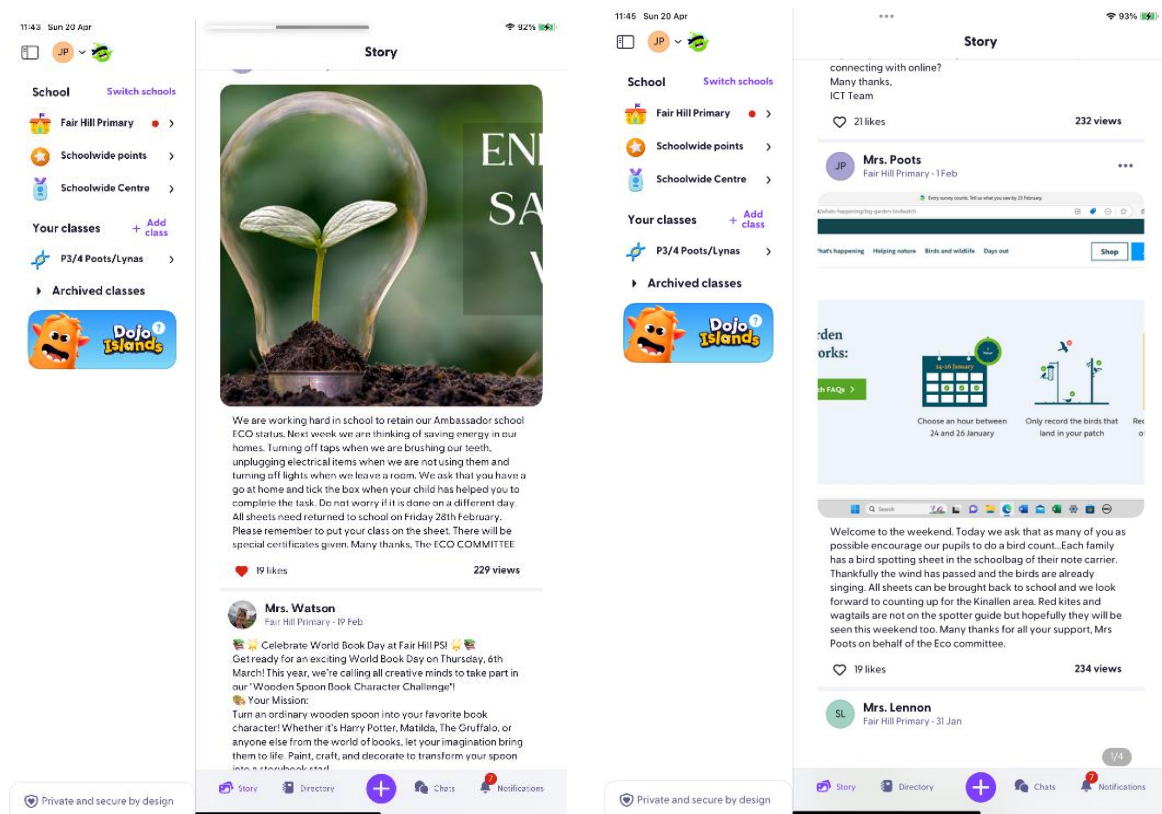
11:43 Sun 20 Apr

JP

School Switch schools

Fair Hill Primary

Schoolwide points

Schoolwide Centre

Your classes + Add class

P3/4 Poots/Lynas

Archived classes

Dojo Islands

Private and secure by design

92%

Story

ENI
SA
V

We are working hard in school to retain our Ambassador school ECO status. Next week we are thinking of saving energy in our homes. Turning off taps when we are brushing our teeth, unplugging electrical items when we are not using them and turning off lights when we leave a room. We ask that you have a go at home and tick the box when your child has helped you to complete the task. Do not worry if it is done on a different day. All sheets need returned to school on Friday 28th February. Please remember to put your class on the sheet. There will be special certificates given. Many thanks, The ECO COMMITTEE

19 likes 229 views

Mrs. Watson
Fair Hill Primary · 19 Feb

Celebrate World Book Day at Fair Hill PS!
Get ready for an exciting World Book Day on Thursday, 6th March! This year, we're calling all creative minds to take part in our "Wooden Spoon Book Character Challenge"!
Your Mission:
Turn an ordinary wooden spoon into your favorite book character! Whether it's Harry Potter, Matilda, The Gruffalo, or anyone else from the world of books, let your imagination bring them to life. Paint, craft, and decorate to transform your spoon into a storybook stad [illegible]

Story Directory Chats 7 Notifications

11:45 Sun 20 Apr

JP

School Switch schools

Fair Hill Primary

Schoolwide points

Schoolwide Centre

Your classes + Add class

P3/4 Poots/Lynas

Archived classes

Dojo Islands

Private and secure by design

93%

Story

connecting with online?
Many thanks,
ICT Team

21 likes 232 views

JP Mrs. Poots
Fair Hill Primary · 1 Feb

Every survey counts. Tell us what you saw by 23 February.

/whats-happening/big-garden-birdwatch

What's happening Helping nature Birds and wildlife Days out Shop

rden
orks:

h FAQs >

24-26 January

Choose an hour between 24 and 26 January

Only record the birds that land in your patch

Re

Search

Welcome to the weekend. Today we ask that as many of you as possible encourage our pupils to do a bird count...Each family has a bird spotting sheet in the schoolbag of their note carrier. Thankfully the wind has passed and the birds are already singing. All sheets can be brought back to school and we look forward to counting up for the Kinallen area. Red kites and wagtails are not on the spotter guide but hopefully they will be seen this weekend too. Many thanks for all your support, Mrs Poots on behalf of the Eco committee.

19 likes 234 views

SL Mrs. Lennon
Fair Hill Primary · 31 Jan

1/4

Story Directory Chats 7 Notifications